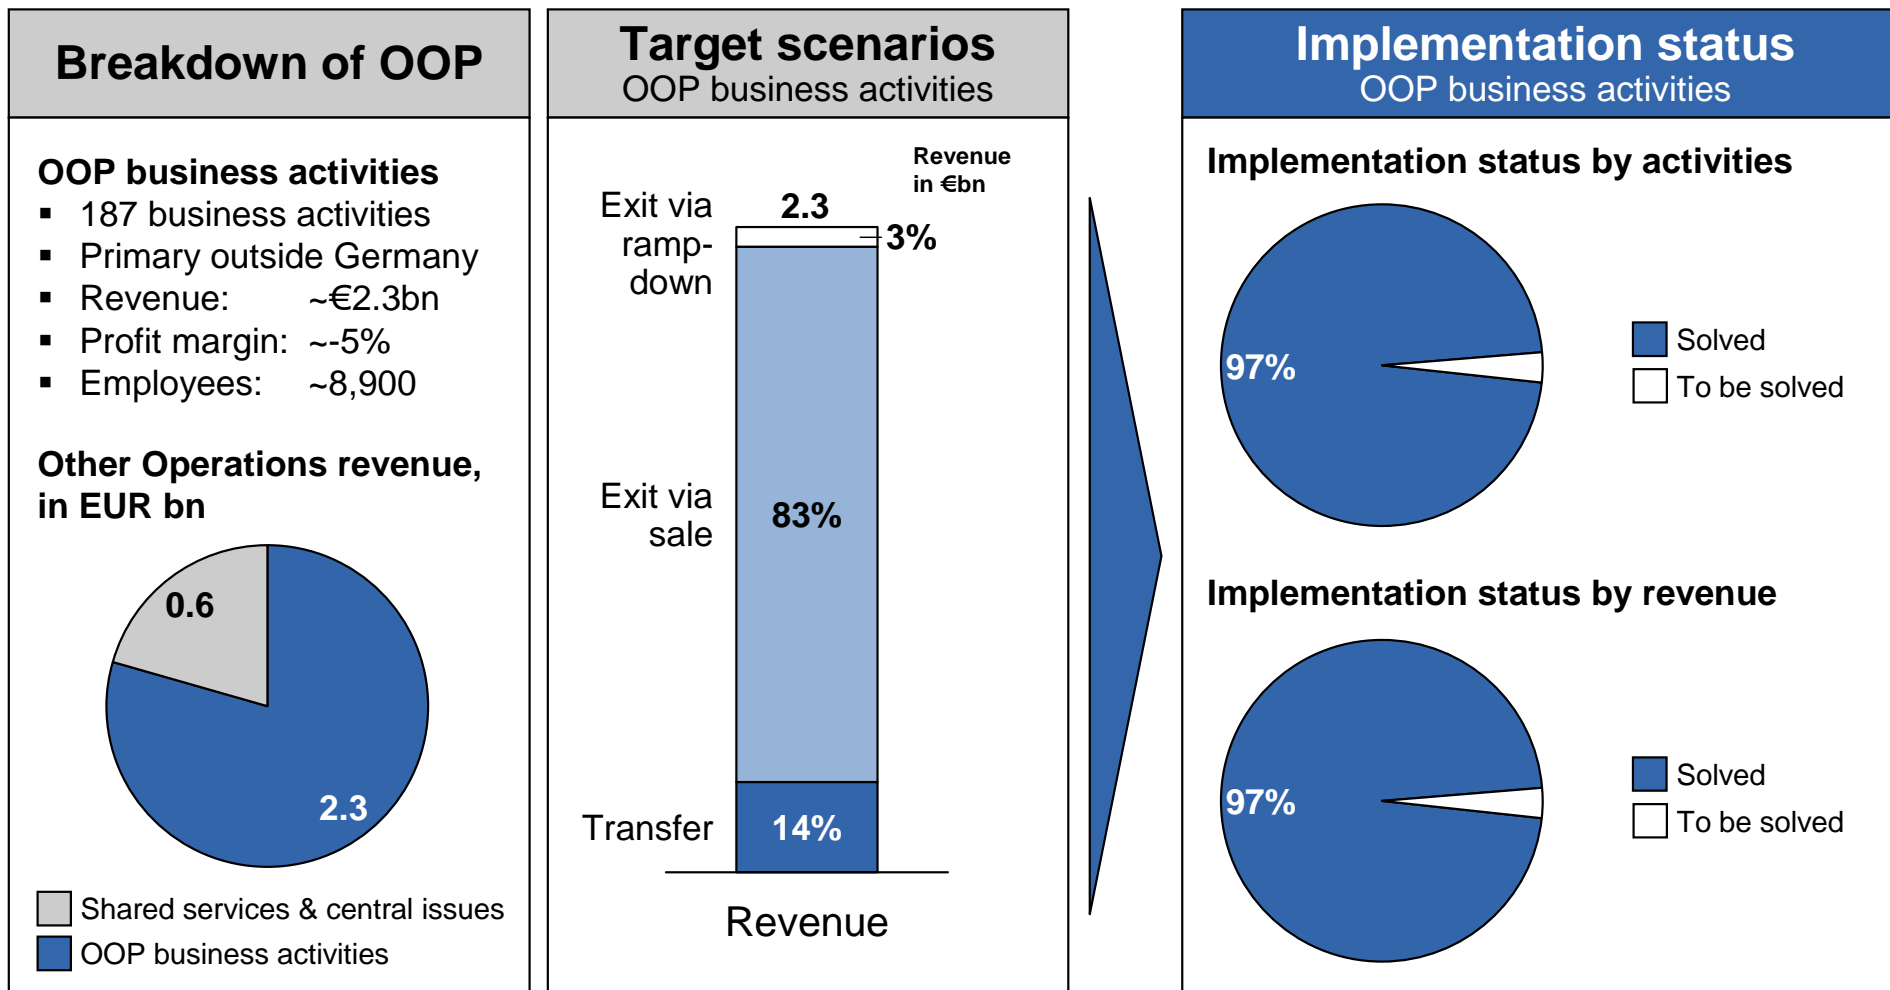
Breakdown of OOP

OOP business activities
▪ 187 business activities
▪ Primary outside Germany
▪ Revenue: ~€2.3bn
▪ Profit margin: ~-5%
▪ Employees: ~8,900

Other Operations revenue, in EUR bn

0.6
2.3

Shared services & central issues
OOP business activities

Target scenarios
OOP business activities

Revenue in €bn

Exit via ramp-down
2.3
3%

Exit via sale
83%

Transfer
14%

Revenue

Implementation status
OOP business activities

Implementation status by activities

97%

Solved
To be solved

Implementation status by revenue

97%

Solved
To be solved